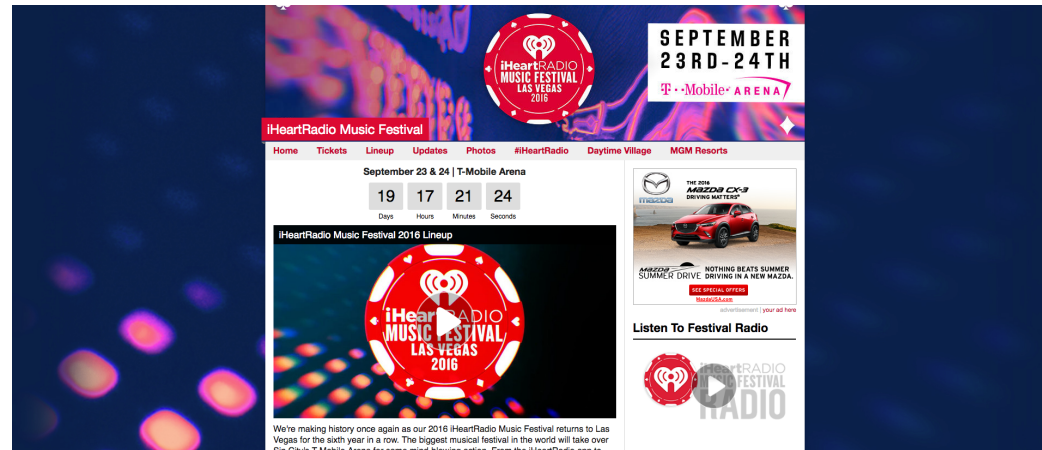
iHeartRADIO MUSIC FESTIVAL LAS VEGAS 2016

SEPTEMBER 23RD-24TH
T · · Mobile · ARENA

iHeartRadio Music Festival

Home Tickets Lineup Updates Photos #iHeartRadio Daytime Village MGM Resorts

September 23 & 24 | T-Mobile Arena

| 19 | 17 | 21 | 24 |
|---|---|---|---|
| Days | Hours | Minutes | Seconds |

iHeartRadio Music Festival 2016 Lineup

iHeartRADIO MUSIC FESTIVAL LAS VEGAS 2016

We're making history once again as our 2016 iHeartRadio Music Festival returns to Las Vegas for the sixth year in a row. The biggest musical festival in the world will take over Sin City's T-Mobile Arena for some mind-blowing action. From the iHeartRadio app to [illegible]

mazda
THE 2016 MAZDA CX-3 DRIVING MATTERS®
MAZDA SUMMER DRIVE. NOTHING BEATS SUMMER DRIVING IN A NEW MAZDA.
SEE SPECIAL OFFERS
MazdaUSA.com

advertisement | your ad here

Listen To Festival Radio

iHeartRADIO MUSIC FESTIVAL RADIO